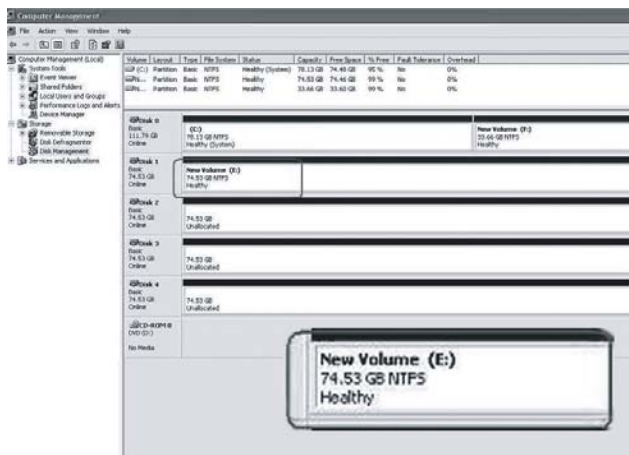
Computer Management

File Action View Window Help

Computer Management (Local)
System Tools
Event Viewer
Shared Folders
Local Users and Groups
Performance Logs and Alerts
Device Manager
Storage
Removable Storage
Disk Defragmenter
Disk Management
Services and Applications

| Volume | Layout | Type | File System | Status | Capacity | Free Space | % Free | Fault Tolerance | Overhead |
|---|---|---|---|---|---|---|---|---|---|
| (C:) | Partition | Basic | NTFS | Healthy (System) | 78.13 GB | 74.48 GB | 95 % | No | 0% |
| Ne... | Partition | Basic | NTFS | Healthy | 74.53 GB | 74.46 GB | 99 % | No | 0% |
| Ne... | Partition | Basic | NTFS | Healthy | 33.66 GB | 33.60 GB | 99 % | No | 0% |

Disk 0
Basic
111.79 GB
Online

(C:)
78.13 GB NTFS
Healthy (System)

New Volume (F:)
33.66 GB NTFS
Healthy

Disk 1
Basic
74.53 GB
Online

New Volume (E:)
74.53 GB NTFS
Healthy

Disk 2
Basic
74.53 GB
Online

74.53 GB
Unallocated

Disk 3
Basic
74.53 GB
Online

74.53 GB
Unallocated

Disk 4
Basic
74.53 GB
Online

74.53 GB
Unallocated

CD-ROM 0
DVD (D:)

No Media

New Volume (E:)
74.53 GB NTFS
Healthy